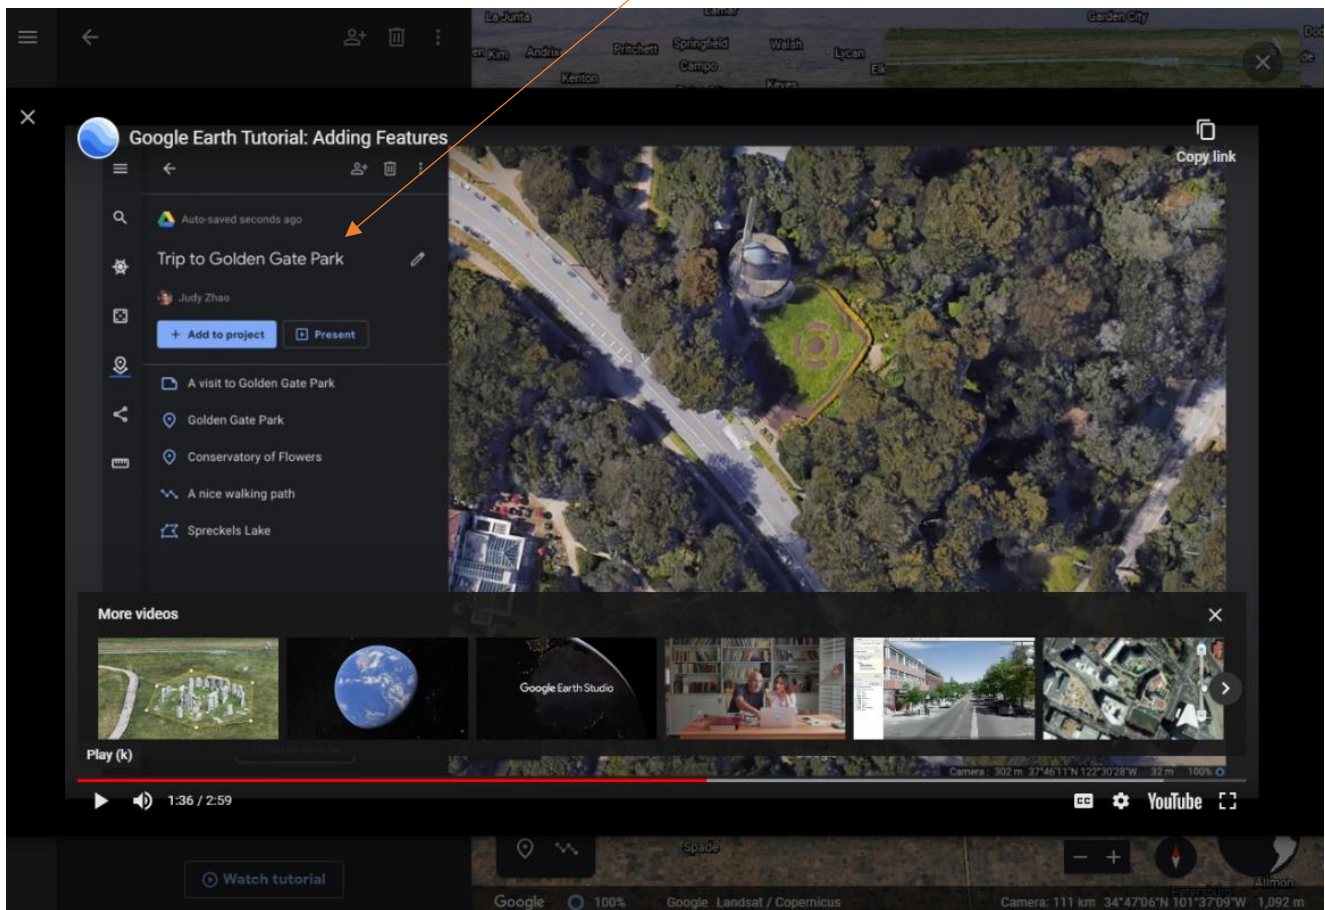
La Junta
Lamar
Garden City
Kim
Andrix
Pritchett
Springfield
Walsh
Lycan
Campo
Kenton
Elk
Keyes

Google Earth Tutorial: Adding Features

Copy link

Auto-saved seconds ago

Trip to Golden Gate Park

Judy Zhao

+ Add to project
Present

A visit to Golden Gate Park
Golden Gate Park
Conservatory of Flowers
A nice walking path
Spreckels Lake

More videos

Google Earth Studio

Play (k)

Camera: 302 m 37°46'11"N 122°30'28"W 32 m 100%

1:36 / 2:59

YouTube

Spade

Watch tutorial

Google 100% Google Landsat / Copernicus

Camera: 111 km 34°47'06"N 101°37'09"W 1,092 m

Allmon